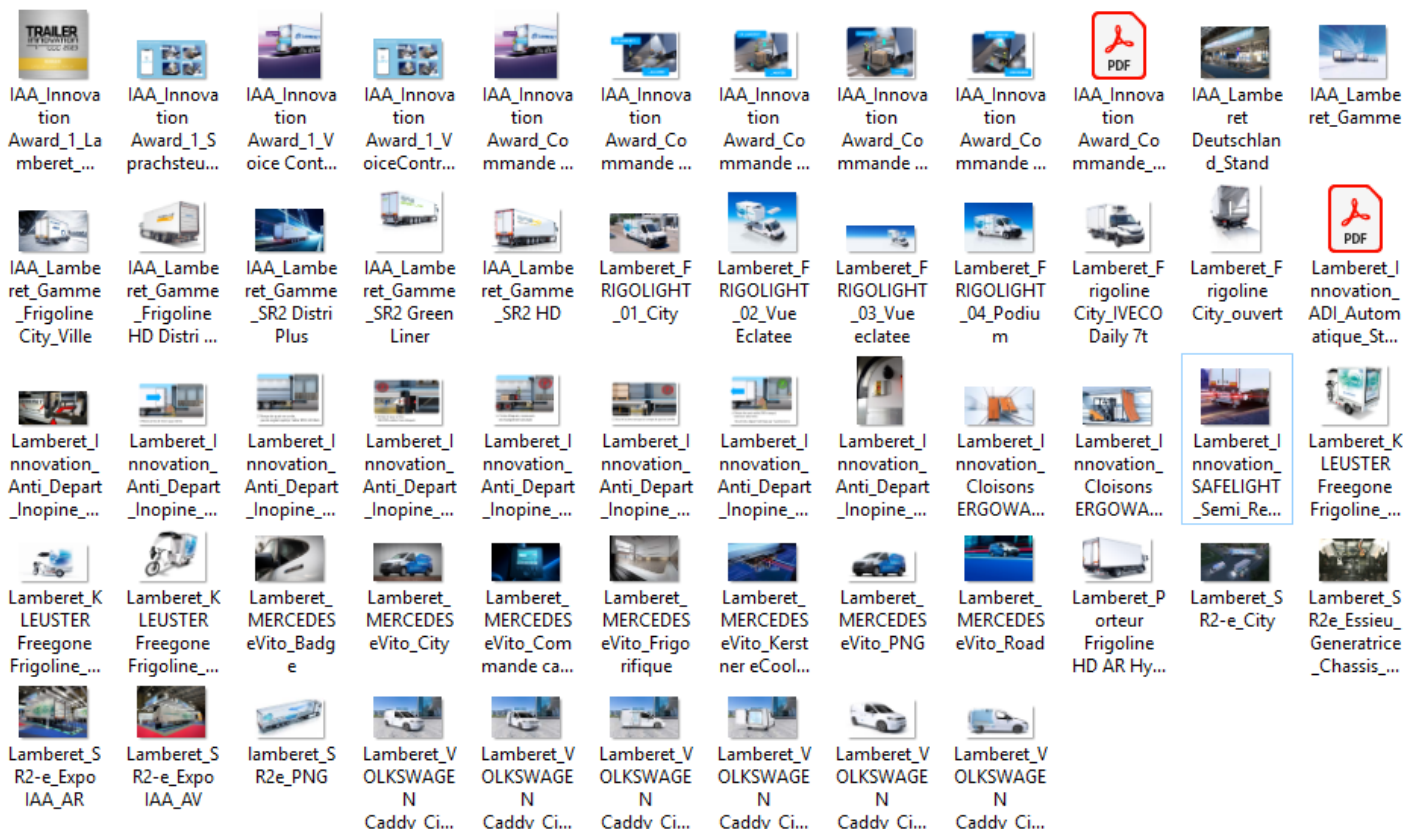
TRAILER innovation

IAA_Innovation Award_1_Lamberet_...

IAA_Innovation Award_1_Sprachsteu...

IAA_Innovation Award_1_Voice Cont...

IAA_Innovation Award_1_VoiceContr...

IAA_Innovation Award_Commande ...

IAA_Innovation Award_Commande ...

IAA_Innovation Award_Commande ...

IAA_Innovation Award_Commande ...

IAA_Innovation Award_Commande ...

PDF

IAA_Innovation Award_Commande_...

IAA_Lamberet Deutschland_Stand

IAA_Lamberet_Gamme

IAA_Lamberet_Gamme_Frigoline City_Ville

IAA_Lamberet_Gamme_Frigoline HD Distri ...

IAA_Lamberet_Gamme_SR2 Distri Plus

IAA_Lamberet_Gamme_SR2 Green Liner

IAA_Lamberet_Gamme_SR2 HD

Lamberet_FRIGOLIGHT_01_City

Lamberet_FRIGOLIGHT_02_Vue Eclatee

Lamberet_FRIGOLIGHT_03_Vue eclatee

Lamberet_FRIGOLIGHT_04_Podium

Lamberet_Frigoline City_IVECO Daily 7t

Lamberet_Frigoline City_ouvert

PDF

Lamberet_Innovation_ADI_Automatique_St...

Lamberet_Innovation_Anti_Depart_Inopine_...

Lamberet_Innovation_Anti_Depart_Inopine_...

Lamberet_Innovation_Anti_Depart_Inopine_...

Lamberet_Innovation_Anti_Depart_Inopine_...

Lamberet_Innovation_Anti_Depart_Inopine_...

Lamberet_Innovation_Anti_Depart_Inopine_...

Lamberet_Innovation_Anti_Depart_Inopine_...

Lamberet_Innovation_Anti_Depart_Inopine_...

Lamberet_Innovation_Cloisons ERGOWA...

Lamberet_Innovation_Cloisons ERGOWA...

Lamberet_Innovation_SAFELIGHT_Semi_Re...

Lamberet_KLEUSTER Freegone Frigoline_...

Lamberet_KLEUSTER Freegone Frigoline_...

Lamberet_KLEUSTER Freegone Frigoline_...

Lamberet_MERCEDES eVito_Badge

Lamberet_MERCEDES eVito_City

Lamberet_MERCEDES eVito_Commande ca...

Lamberet_MERCEDES eVito_Frigorifique

Lamberet_MERCEDES eVito_Kerstner eCool...

Lamberet_MERCEDES eVito_PNG

Lamberet_MERCEDES eVito_Road

Lamberet_Porteur Frigoline HD AR Hy...

Lamberet_SR2-e_City

Lamberet_SR2e_Essieu_Generatrice_Chassis_...

Lamberet_SR2-e_Expo IAA_AR

Lamberet_SR2-e_Expo IAA_AV

lamberet_SR2e_PNG

Lamberet_VOLKSWAGEN Caddy_Ci...

Lamberet_VOLKSWAGEN Caddy_Ci...

Lamberet_VOLKSWAGEN Caddy_Ci...

Lamberet_VOLKSWAGEN Caddy_Ci...

Lamberet_VOLKSWAGEN Caddy_Ci...

Lamberet_VOLKSWAGEN Caddy_Ci...